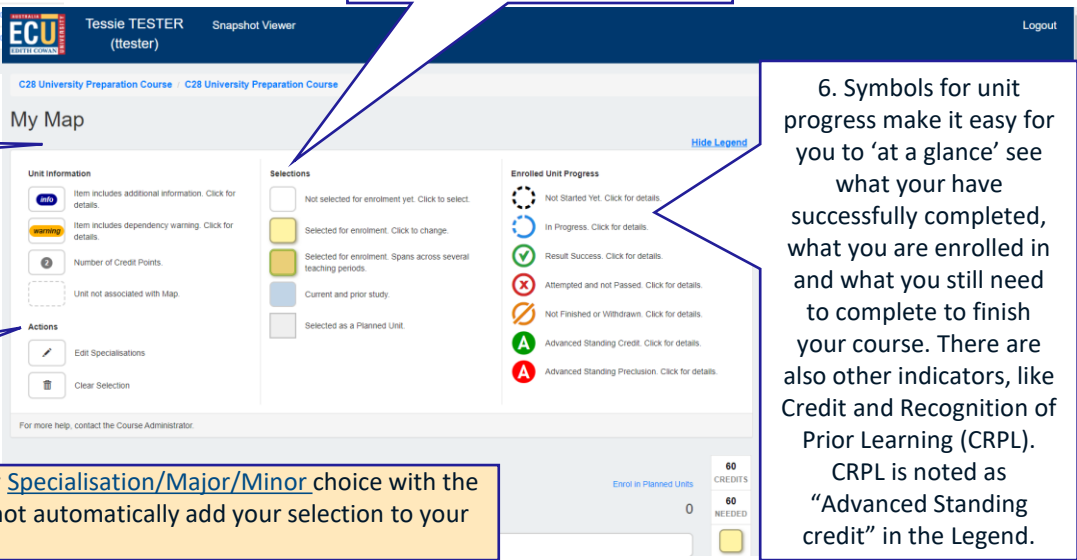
ECU EDITH COWAN UNIVERSITY AUSTRALIA

Tessie TESTER (ttester)

Snapshot Viewer

Logout

C28 University Preparation Course / C28 University Preparation Course

My Map

Hide Legend

Unit Information

info Item includes additional information. Click for details.

warning Item includes dependency warning. Click for details.

Number of Credit Points.

Unit not associated with Map.

Actions

Edit Specialisations

Clear Selection

Selections

Not selected for enrolment yet. Click to select.

Selected for enrolment. Click to change.

Selected for enrolment. Spans across several teaching periods.

Current and prior study.

Selected as a Planned Unit.

Enrolled Unit Progress

Not Started Yet. Click for details.

In Progress. Click for details.

Result Success. Click for details.

Attempted and not Passed. Click for details.

Not Finished or Withdrawn. Click for details.

A Advanced Standing Credit. Click for details.

A Advanced Standing Preclusion. Click for details.

For more help, contact the Course Administrator.

6. Symbols for unit progress make it easy for you to 'at a glance' see what your have successfully completed, what you are enrolled in and what you still need to complete to finish your course. There are also other indicators, like Credit and Recognition of Prior Learning (CRPL). CRPL is noted as "Advanced Standing credit" in the Legend.

Specialisation/Major/Minor choice with the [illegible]ot automatically add your selection to your

Enrol in Planned Units

0

60 CREDITS

60 NEEDED